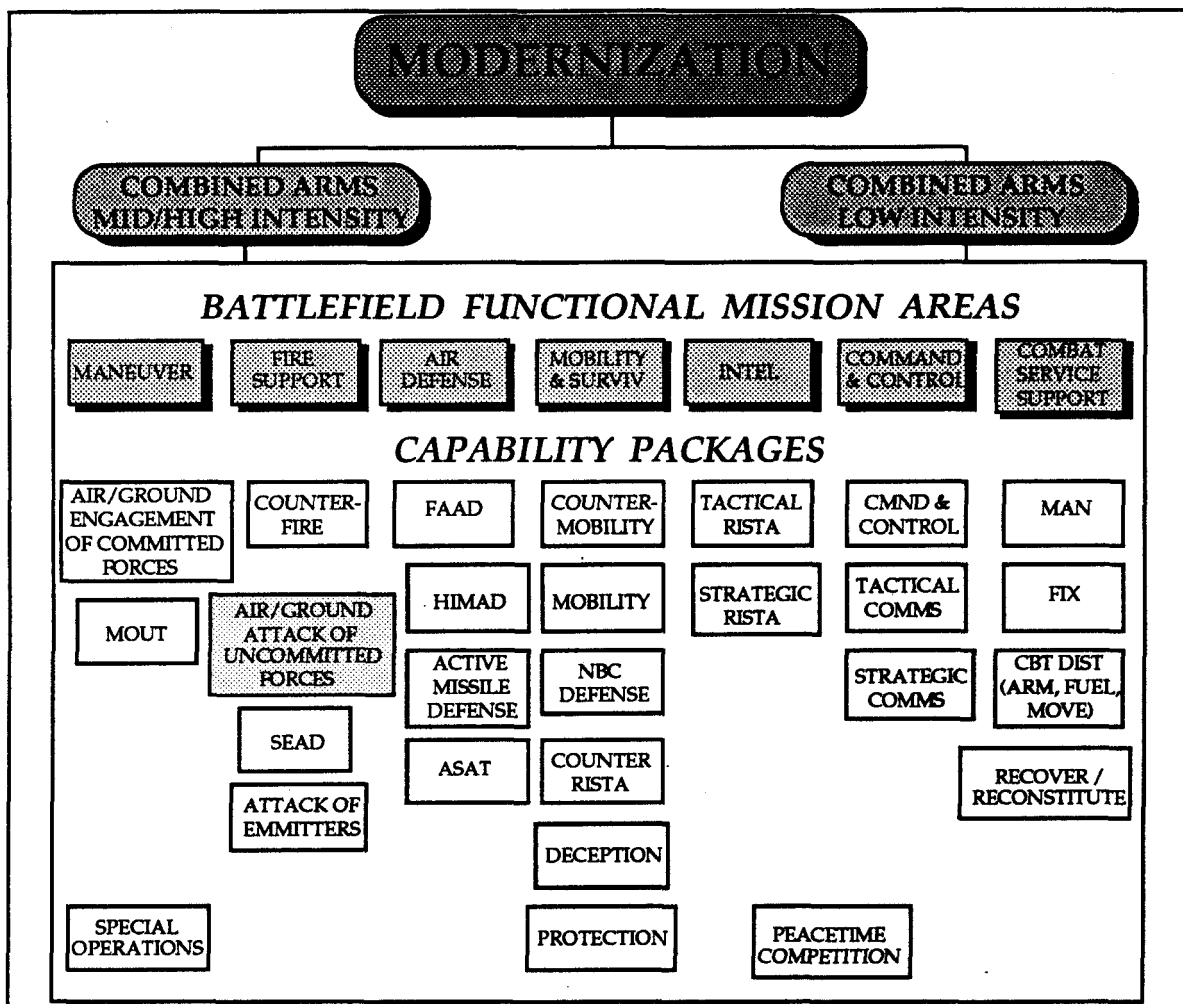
MODERNIZATION

COMBINED ARMS MID/HIGH INTENSITY

COMBINED ARMS LOW INTENSITY

BATTLEFIELD FUNCTIONAL MISSION AREAS

MANEUVER

FIRE SUPPORT

AIR DEFENSE

MOBILITY & SURVIV

INTEL

COMMAND & CONTROL

COMBAT SERVICE SUPPORT

CAPABILITY PACKAGES

AIR/GROUND ENGAGEMENT OF COMMITTED FORCES

MOUT

SPECIAL OPERATIONS

COUNTER-FIRE

AIR/GROUND ATTACK OF UNCOMMITTED FORCES

SEAD

ATTACK OF EMMITTERS

FAAD

HIMAD

ACTIVE MISSILE DEFENSE

ASAT

COUNTER-MOBILITY

MOBILITY

NBC DEFENSE

COUNTER RISTA

DECEPTION

PROTECTION

TACTICAL RISTA

STRATEGIC RISTA

PEACETIME COMPETITION

CMND & CONTROL

TACTICAL COMMS

STRATEGIC COMMS

MAN

FIX

CBT DIST (ARM, FUEL, MOVE)

RECOVER / RECONSTITUTE